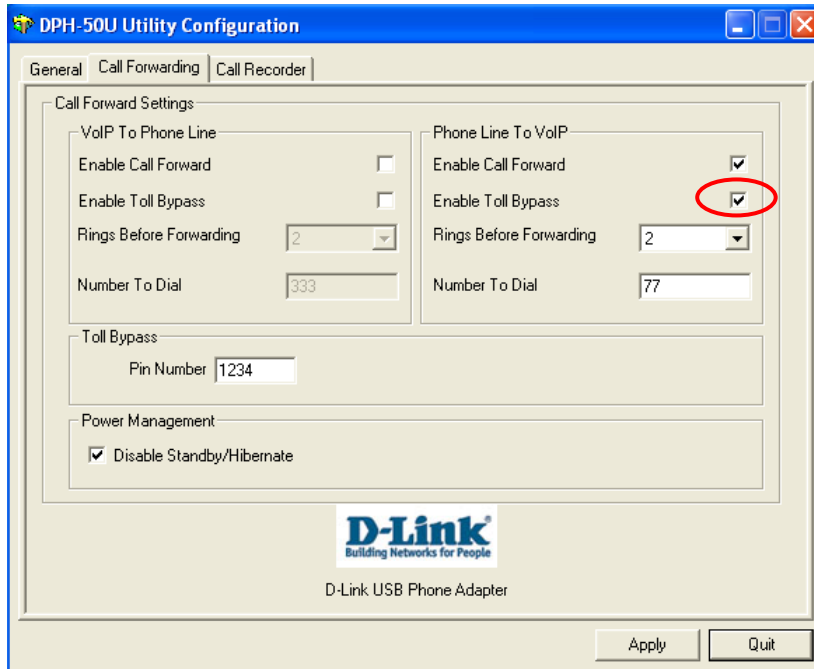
DPH-50U Utility Configuration

General | Call Forwarding | Call Recorder

Call Forward Settings

VoIP To Phone Line

Enable Call Forward

Enable Toll Bypass

Rings Before Forwarding 2

Number To Dial 333

Phone Line To VoIP

Enable Call Forward

Enable Toll Bypass

Rings Before Forwarding 2

Number To Dial 77

Toll Bypass

Pin Number 1234

Power Management

Disable Standby/Hibernate

D-Link
Building Networks for People

D-Link USB Phone Adapter

Apply | Quit